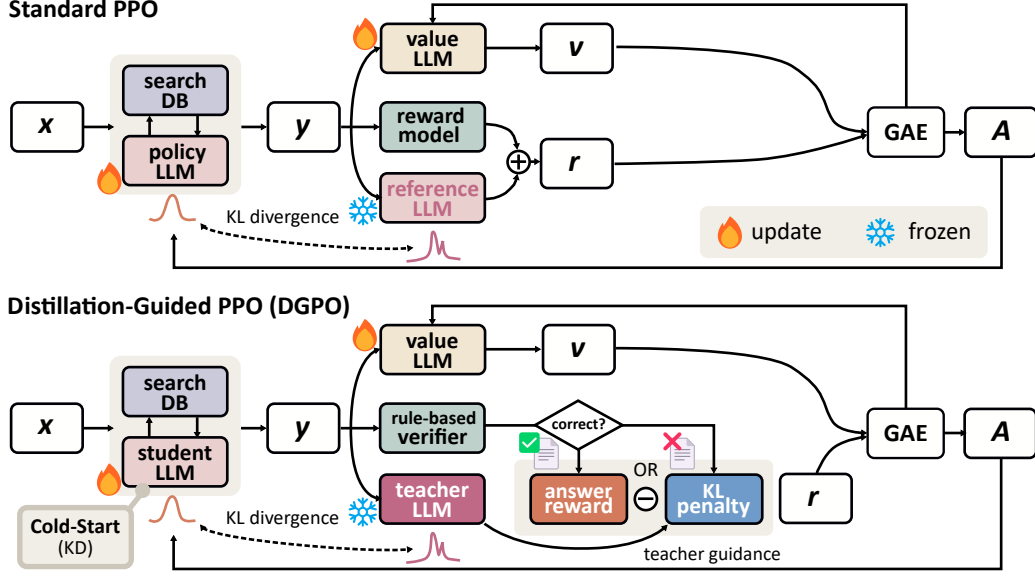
Standard PPO

x

search DB

policy LLM

y

value LLM

v

reward model

$\oplus$

r

reference LLM

GAE

A

KL divergence

update

frozen

Distillation-Guided PPO (DGPO)

x

search DB

student LLM

Cold-Start (KD)

y

value LLM

v

rule-based verifier

correct?

teacher LLM

answer reward

OR

$\ominus$

KL penalty

r

GAE

A

KL divergence

teacher guidance